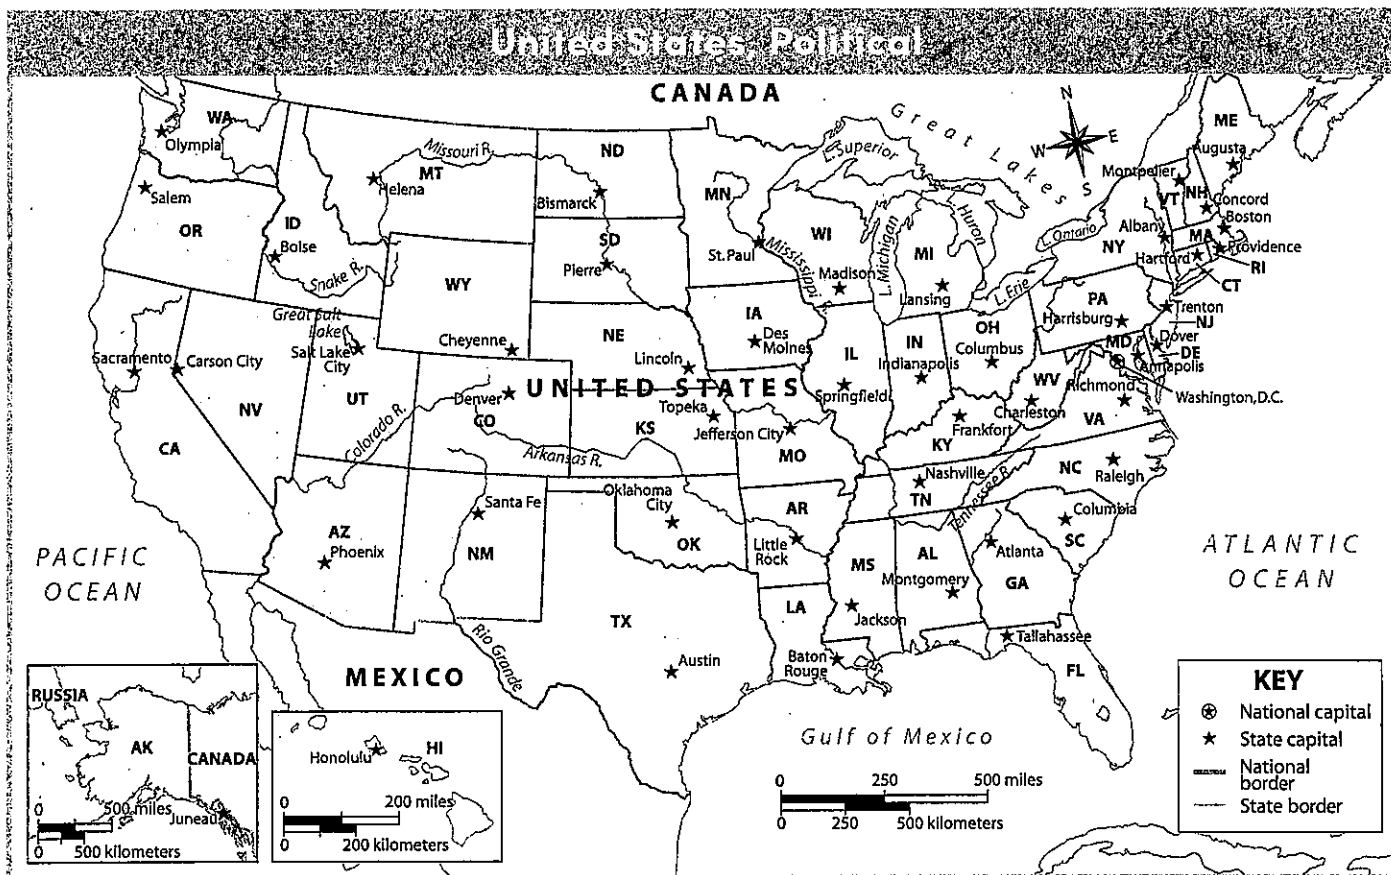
United States: Political

CANADA

Great Lakes

N
S
E
W

WA
Olympia
OR
Salem
ID
Boise
Snake R.
MT
Helena
Missouri R.
ND
Bismarck
SD
Pierre
WY
Cheyenne
NE
Lincoln
MN
St. Paul
Mississippi
L. Superior
WI
Madison
IA
Des Moines
MI
Lansing
L. Michigan
L. Huron
L. Ontario
L. Erie
IL
Springfield
IN
Indianapolis
OH
Columbus
PA
Harrisburg
NY
Albany
ME
Augusta
Montpelier
VT
NH
Concord
Boston
MA
Hartford
Providence
RI
CT
Trenton
NJ
Dover
DE
MD
Annapolis
Washington, D.C.
Richmond
VA
WV
Charleston
KY
Frankfort
Great Salt Lake
Salt Lake City
Sacramento
Carson City
NV
UT
CA
Colorado R.
Denver
CO
UNITED STATES
KS
Topeka
Jefferson City
MO
Arkansas R.
Nashville
TN
Tennessee R.
NC
Raleigh
Columbia
SC
Santa Fe
Oklahoma City
OK
AR
Little Rock
MS
AL
Atlanta
GA
Montgomery
Jackson
AZ
Phoenix
NM
TX
Austin
LA
Baton Rouge
Tallahassee
FL
Rio Grande

PACIFIC OCEAN
ATLANTIC OCEAN
MEXICO
Gulf of Mexico

RUSSIA
AK
CANADA
Juneau
0
500 miles
0
500 kilometers

Honolulu
HI
0
200 miles
0
200 kilometers

0
250
500 miles
0
250
500 kilometers

KEY
National capital
State capital
National border
State border